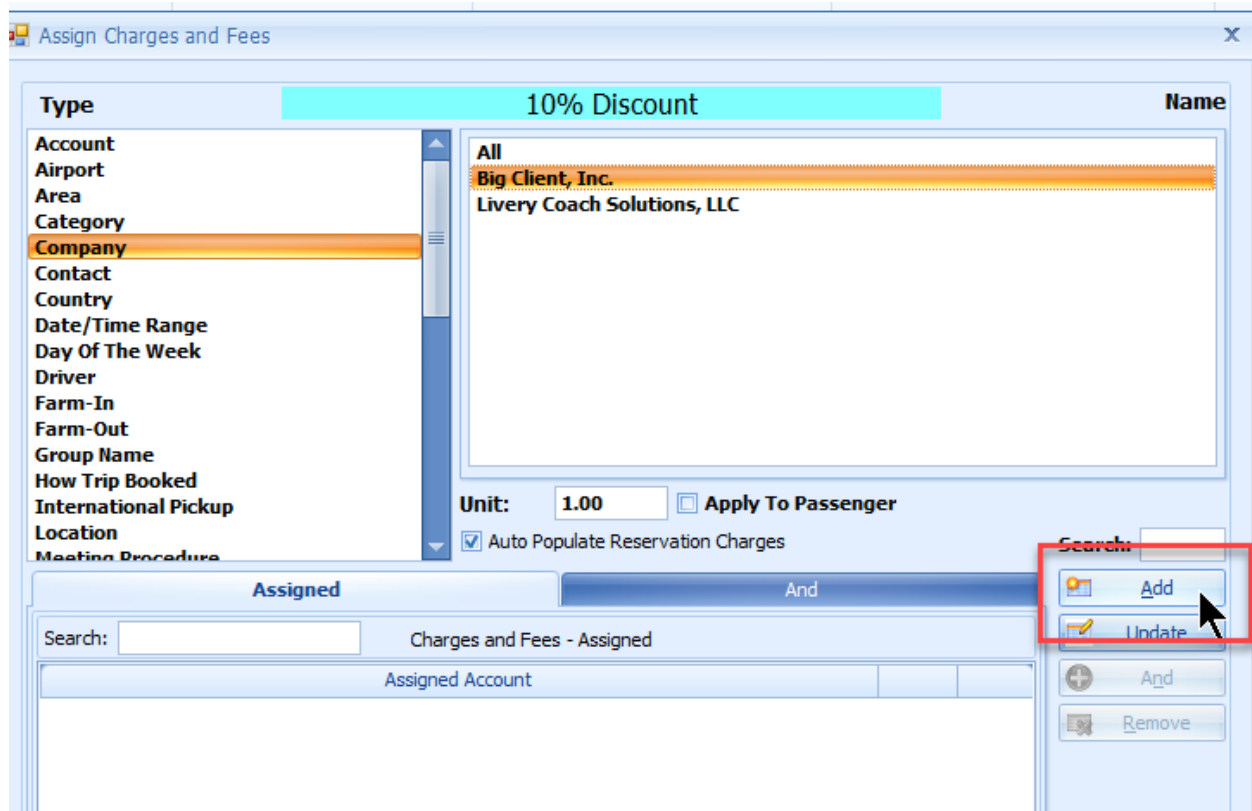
Assign Charges and Fees

x

Type

10% Discount

Name

Account
Airport
Area
Category
Company
Contact
Country
Date/Time Range
Day Of The Week
Driver
Farm-In
Farm-Out
Group Name
How Trip Booked
International Pickup
Location
Meeting Procedure

All
Big Client, Inc.
Livery Coach Solutions, LLC

Unit: 1.00

Apply To Passenger

Auto Populate Reservation Charges

Search:

Assigned

And

Add

Update

And

Remove

Search:

Charges and Fees - Assigned

Assigned Account